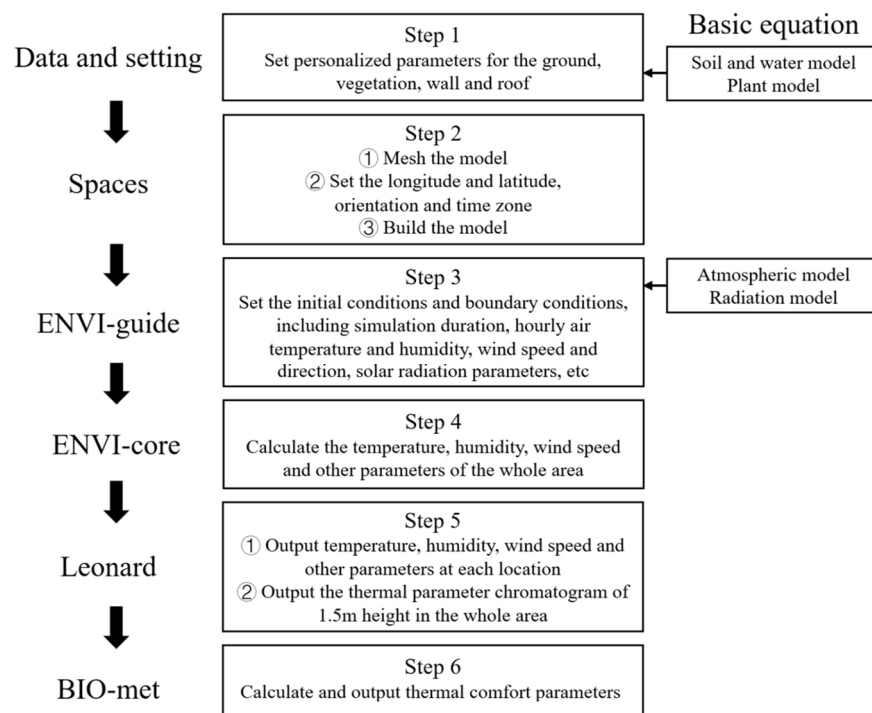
Data and setting

Step 1
Set personalized parameters for the ground, vegetation, wall and roof

Basic equation

Soil and water model
Plant model

Spaces

Step 2
① Mesh the model
② Set the longitude and latitude, orientation and time zone
③ Build the model

ENVI-guide

Step 3
Set the initial conditions and boundary conditions, including simulation duration, hourly air temperature and humidity, wind speed and direction, solar radiation parameters, etc

Atmospheric model
Radiation model

ENVI-core

Step 4
Calculate the temperature, humidity, wind speed and other parameters of the whole area

Leonard

Step 5
① Output temperature, humidity, wind speed and other parameters at each location
② Output the thermal parameter chromatogram of 1.5m height in the whole area

BIO-met

Step 6
Calculate and output thermal comfort parameters